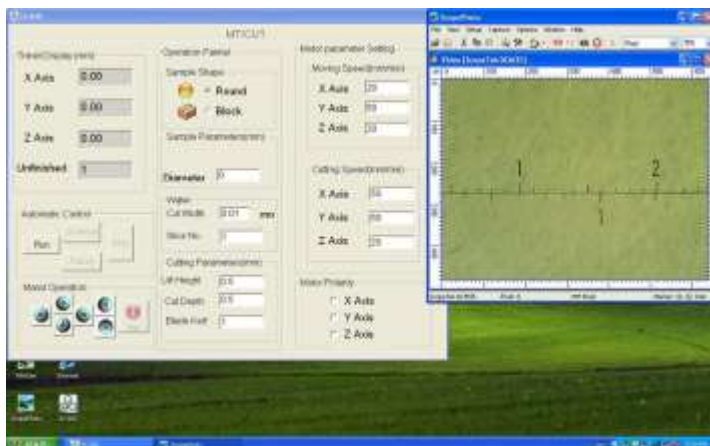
MTICUT

Travel Display (mm)

X Axis 0.00

Y Axis 0.00

Z Axis 0.00

Unfinished 1

Automatic Control

Run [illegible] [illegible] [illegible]

Manual Operation

Operation Pannel

Sample Shape

Round

Block

Sample Parameters(mm)

Diameter 0

Wafer

Cut Width 0.01 mm

Slice No. 1

Cutting Parameters(mm)

Lift Height 0.5

Cut Depth 0.5

Blade Kerf 0

Motor parameter Setting

Moving Speed(mm/min)

X Axis 20

Y Axis 60

Z Axis 20

Cutting Speed(mm/min)

X Axis 50

Y Axis 50

Z Axis 20

Motor Polarity

X Axis

Y Axis

Z Axis

ScopePhoto

File View Setup Capture Options Window Help

Video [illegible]

1

2

1